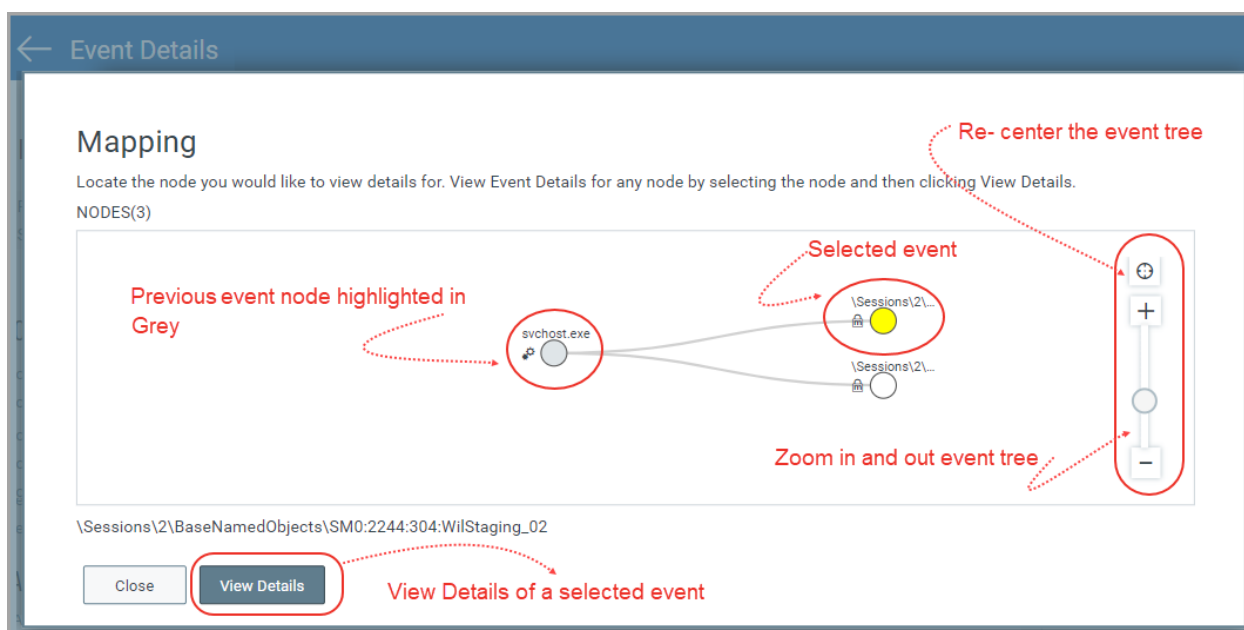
Event Details

Mapping

Re- center the event tree

Locate the node you would like to view details for. View Event Details for any node by selecting the node and then clicking View Details.

NODES(3)

Selected event

Previous event node highlighted in Grey

\Sessions\2\...

svchost.exe

\Sessions\2\...

+

Zoom in and out event tree

−

\Sessions\2\BaseNamedObjects\SM0:2244:304:WilStaging_02

Close

View Details

View Details of a selected event